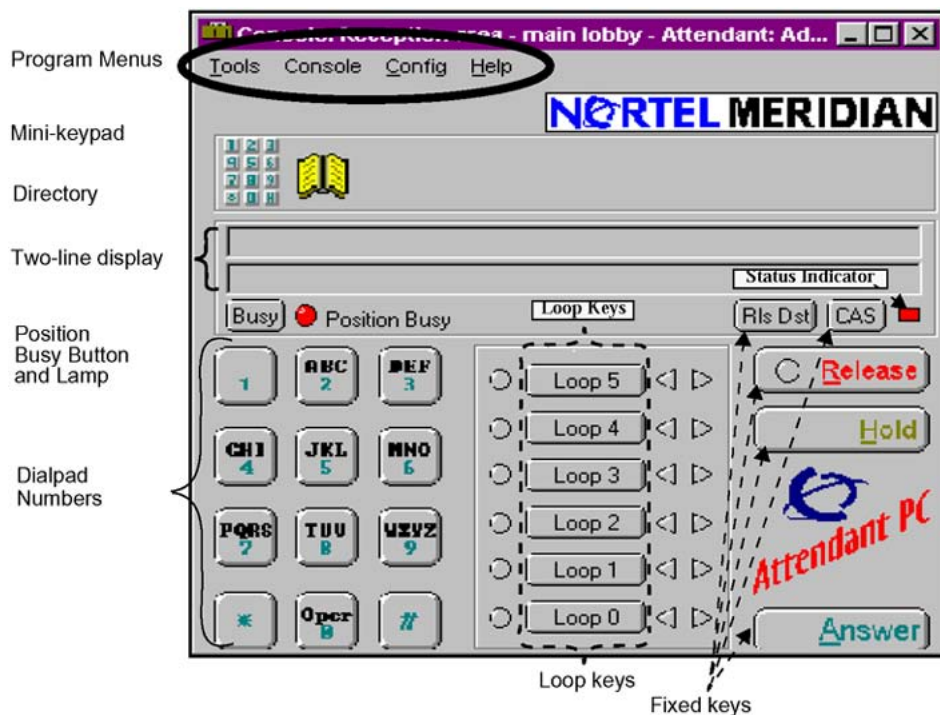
Program Menus

Mini-keypad

Directory

Two-line display

Position Busy Button and Lamp

Dialpad Numbers

Console: Reception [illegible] - main lobby - Attendant: Ad...

Tools Console Config Help

NORTEL MERIDIAN

1 2 3
4 5 6
7 8 9
* 0 #

Status Indicator

Busy Position Busy

Loop Keys

Rls Dst CAS

1

ABC 2

DEF 3

GHI 4

JKL 5

MNO 6

PQRS 7

TUV 8

WXYZ 9

*

Oper 0

#

Loop 5

Loop 4

Loop 3

Loop 2

Loop 1

Loop 0

Release

Hold

Attendant PC

Answer

Loop keys

Fixed keys